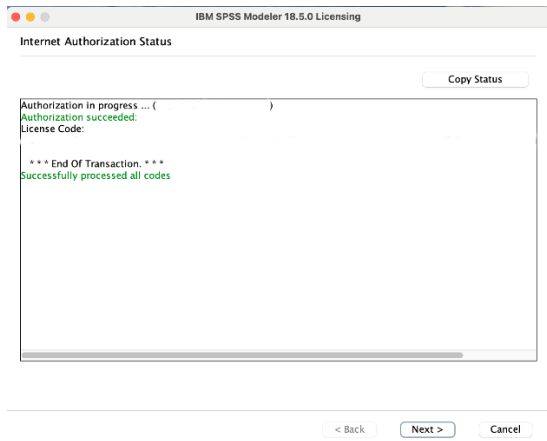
IBM SPSS Modeler 18.5.0 Licensing

Internet Authorization Status

Copy Status

Authorization in progress ... ( )
Authorization succeeded:
License Code:

* * * End Of Transaction. * * *
Successfully processed all codes

< Back
Next >
Cancel